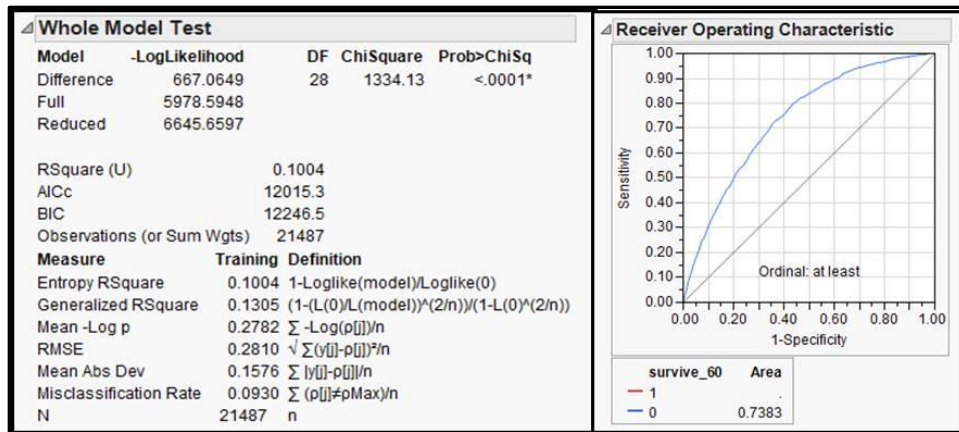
Whole Model Test

| Model | -LogLikelihood | DF | ChiSquare | Prob>ChiSq |
|---|---|---|---|---|
| Difference | 667.0649 | 28 | 1334.13 | <.0001* |
| Full | 5978.5948 | | | |
| Reduced | 6645.6597 | | | |

| | |
|---|---|
| RSquare (U) | 0.1004 |
| AICc | 12015.3 |
| BIC | 12246.5 |
| Observations (or Sum Wgts) | 21487 |

| Measure | Training | Definition |
|---|---|---|
| Entropy RSquare | 0.1004 | 1-Loglike(model)/Loglike(0) |
| Generalized RSquare | 0.1305 | (1-(L(0)/L(model))^(2/n))/(1-L(0)^(2/n)) |
| Mean -Log p | 0.2782 | $\sum$ -Log(ρ[j])/n |
| RMSE | 0.2810 | $\sqrt{\sum(y[j]-\rho[j])^2/n}$ |
| Mean Abs Dev | 0.1576 | $\sum$ \|y[j]-ρ[j]\|/n |
| Misclassification Rate | 0.0930 | $\sum$ (ρ[j]≠ρMax)/n |
| N | 21487 | n |

Receiver Operating Characteristic

1.00 0.90 0.80 0.70 0.60 0.50 0.40 0.30 0.20 0.10 0.00
Sensitivity
Ordinal: at least
0.00 0.20 0.40 0.60 0.80 1.00
1-Specificity

| survive_60 | Area |
|---|---|
| 1 | . |
| 0 | 0.7383 |